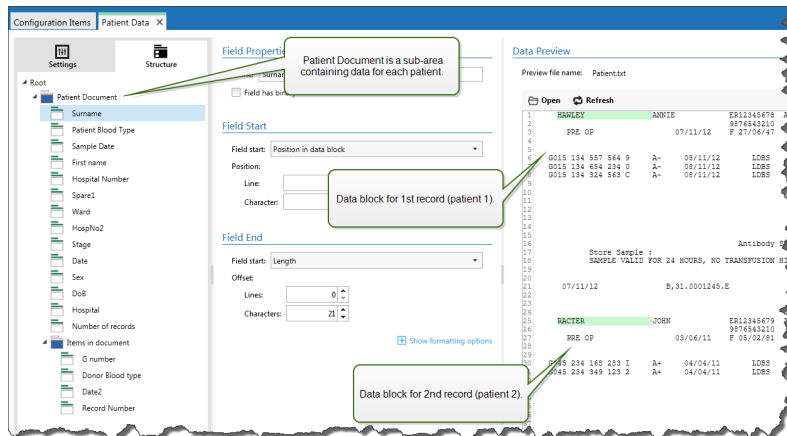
Configuration Items | Patient Data ×

Settings | Structure

Root
Patient Document
Surname
Patient Blood Type
Sample Date
First name
Hospital Number
Spare1
Ward
HospNo2
Stage
Date
Sex
DoB
Hospital
Number of records
Items in document
G number
Donor Blood type
Date2
Record Number

Field Properties
Surnam
Field has bin

Patient Document is a sub-area containing data for each patient.

Field Start
Field start: Position in data block
Position:
Line:
Character:

Data block for 1st record (patient 1).

Field End
Field start: Length
Offset:
Lines: 0
Characters: 21
Show formatting options

Data Preview
Preview file name: Patient.txt
Open Refresh

1 HAWLEY ANNIE ER12345678
2 9876543210
3 PRE OP 07/11/12 F 27/06/47
4
5
6 G015 134 557 564 9 A- 08/11/12 LDBS
7 G015 134 654 234 0 A- 08/11/12 LDBS
8 G015 134 324 563 C A- 08/11/12 LDBS
9
10
11
12
13
14
15
16 Antibody S
17 Store Sample :
18 SAMPLE VALID FOR 24 HOURS, NO TRANSFUSION HI
19
20
21 07/11/12 B,31.0001245.E
22
23
24
25 RACTER JOHN ER12345679
26 9876543210
27 PRE OP 03/06/11 F 05/02/81
28
29
30 G045 234 168 283 I A+ 04/04/11 LDBS
31 G045 234 349 123 2 A+ 04/04/11 LDBS

Data block for 2nd record (patient 2).